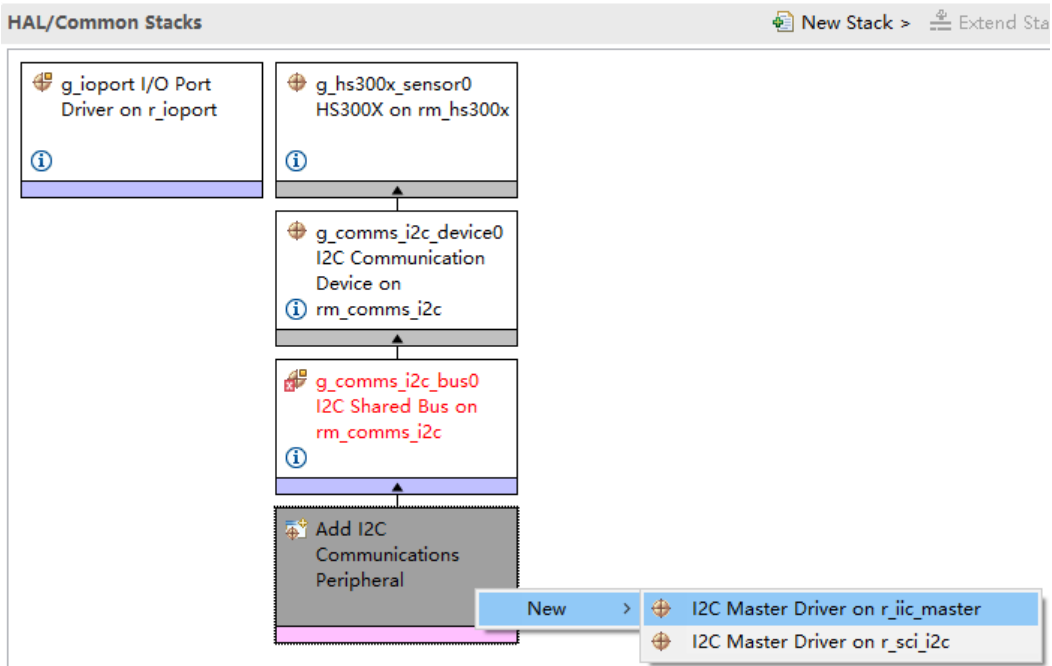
HAL/Common Stacks

New Stack >

Extend Sta

g_ioport I/O Port Driver on r_ioport

g_hs300x_sensor0 HS300X on rm_hs300x

g_comms_i2c_device0 I2C Communication Device on rm_comms_i2c

g_comms_i2c_bus0 I2C Shared Bus on rm_comms_i2c

Add I2C Communications Peripheral

New >

I2C Master Driver on r_iic_master

I2C Master Driver on r_sci_i2c